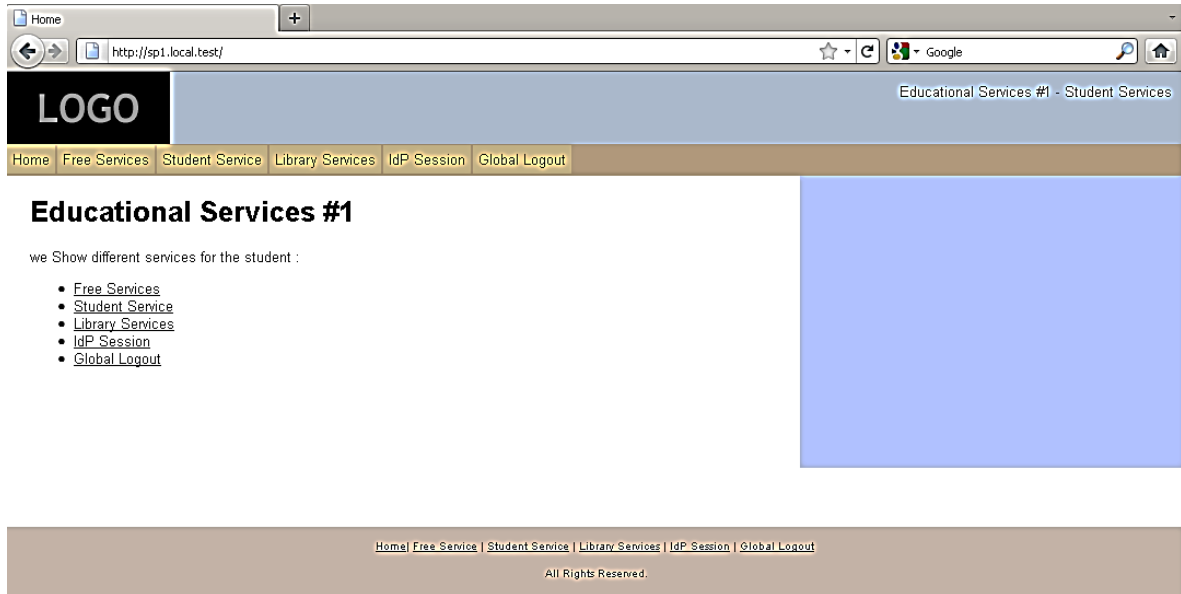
Home
+
http://sp1.local.test/
Google

LOGO

Educational Services #1 - Student Services

Home | Free Services | Student Service | Library Services | IdP Session | Global Logout

Educational Services #1

we Show different services for the student :

- Free Services
- Student Service
- Library Services
- IdP Session
- Global Logout

Home| Free Service | Student Service | Library Services | IdP Session | Global Logout

All Rights Reserved.